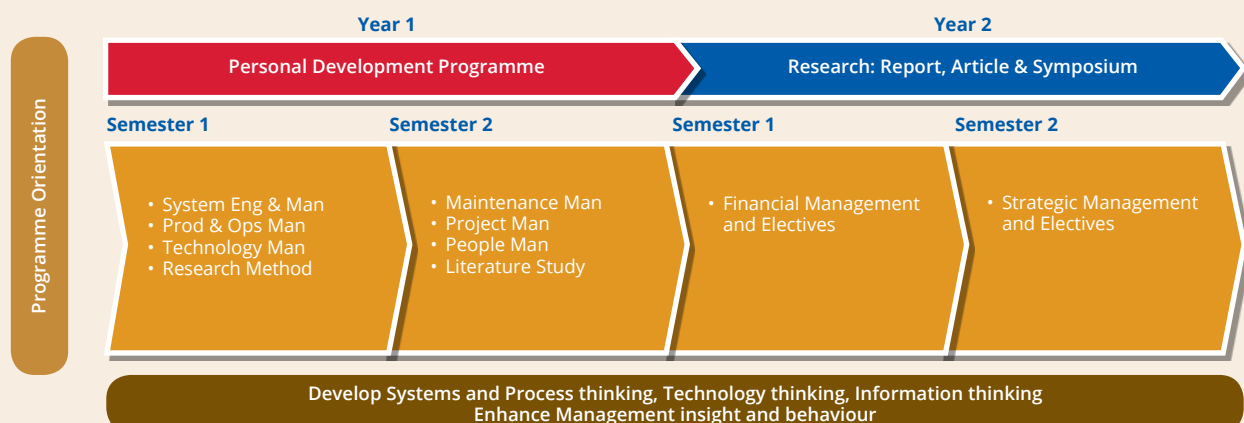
Programme Orientation

Year 1

Year 2

Personal Development Programme

Research: Report, Article & Symposium

Semester 1

Semester 2

Semester 1

Semester 2

• System Eng & Man
• Prod & Ops Man
• Technology Man
• Research Method

• Maintenance Man
• Project Man
• People Man
• Literature Study

• Financial Management and Electives

• Strategic Management and Electives

Develop Systems and Process thinking, Technology thinking, Information thinking
Enhance Management insight and behaviour